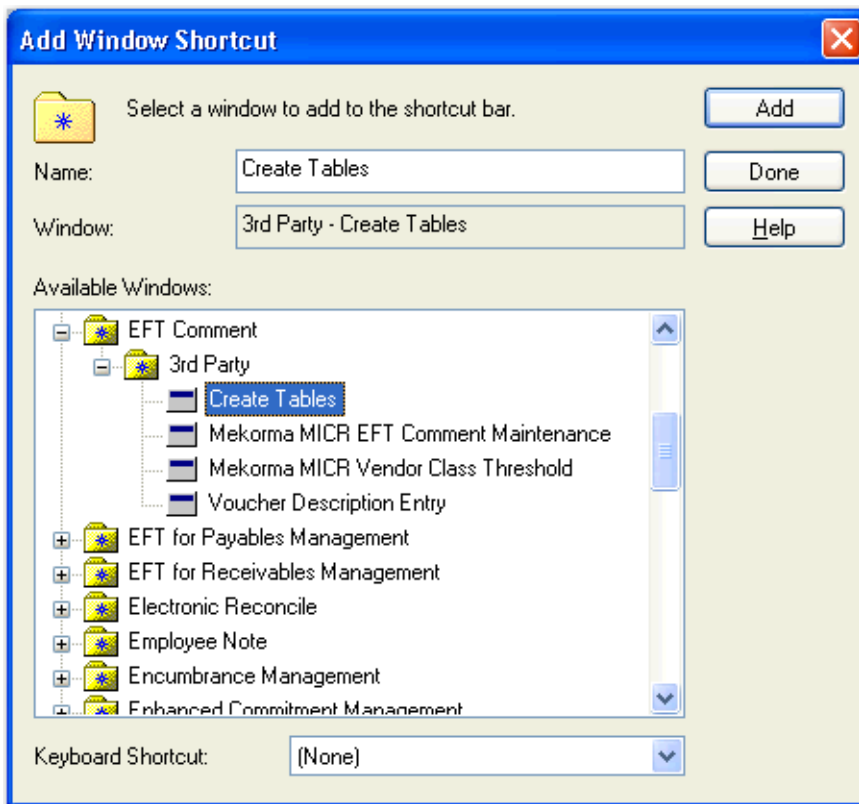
Add Window Shortcut

Select a window to add to the shortcut bar.

Add

Name: Create Tables

Done

Window: 3rd Party - Create Tables

Help

Available Windows:

EFT Comment
3rd Party
Create Tables
Mekorma MICR EFT Comment Maintenance
Mekorma MICR Vendor Class Threshold
Voucher Description Entry
EFT for Payables Management
EFT for Receivables Management
Electronic Reconcile
Employee Note
Encumbrance Management
Enhanced Commitment Management

Keyboard Shortcut: (None)